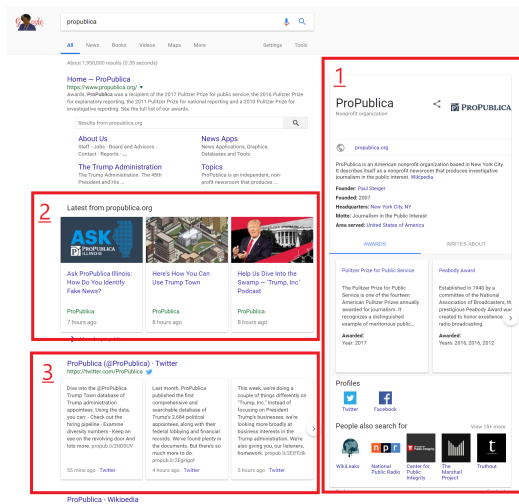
propublica

All News Books Videos Maps More Settings Tools

About 1,950,000 results (0.59 seconds)

Home — ProPublica
https://www.propublica.org/
Awards. ProPublica was a recipient of the 2017 Pulitzer Prize for public service, the 2016 Pulitzer Prize for explanatory reporting, the 2011 Pulitzer Prize for national reporting and a 2010 Pulitzer Prize for investigative reporting. See the full list of our awards.

Results from propublica.org

About Us
Staff · Jobs · Board and Advisors · Contact · Reports · ...

News Apps
News Applications, Graphics, Databases and Tools.

The Trump Administration
The Trump Administration. The 45th President and His ...

Topics
ProPublica is an independent, non-profit newsroom that produces ...

2

Latest from propublica.org

Ask ProPublica Illinois: How Do You Identify Fake News?
ProPublica
7 hours ago

Here's How You Can Use Trump Town
ProPublica
8 hours ago

Help Us Dive Into the Swamp — 'Trump, Inc.' Podcast
ProPublica
8 hours ago

3

ProPublica (@ProPublica) · Twitter
https://twitter.com/ProPublica

Dive into the @ProPublica Trump Town database of Trump administration appointees. Using the data, you can: · Check out the hiring pipeline · Examine diversity numbers · Keep an eye on the revolving door And lots more. propub.li/2HD5UIV
55 mins ago · Twitter

Last month, ProPublica published the first comprehensive and searchable database of Trump's 2,684 political appointees, along with their federal lobbying and financial records. We've found plenty in the documents. But there's so much more to do. propub.li/2EgHgcf
4 hours ago · Twitter

This week, we're doing a couple of things differently on "Trump, Inc." Instead of focusing on President Trump's businesses, we're looking more broadly at business interests in the Trump administration. We're also giving you, our listeners, homework. propub.li/2EfFfdk
5 hours ago · Twitter

ProPublica - Wikipedia

1

ProPublica
Nonprofit organization

PROPUBLICA

propublica.org

ProPublica is an American nonprofit organization based in New York City. It describes itself as a nonprofit newsroom that produces investigative journalism in the public interest. Wikipedia

Founder: Paul Steiger
Founded: 2007
Headquarters: New York City, NY
Motto: Journalism in the Public Interest
Area served: United States of America

AWARDS WRITES ABOUT

Pulitzer Prize for Public Service
The Pulitzer Prize for Public Service is one of the fourteen American Pulitzer Prizes annually awarded for journalism. It recognizes a distinguished example of meritorious public...
Awarded:
Year: 2017

Peabody Award
Established in 1940 by a committee of the National Association of Broadcasters, the prestigious Peabody Award was created to honor excellence in radio broadcasting.
Awarded:
Years: 2016, 2016, 2012

Profiles
Twitter Facebook

People also search for View 15+ more
WikiLeaks
National Public Radio
Center for Public Integrity
The Marshall Project
Truthout